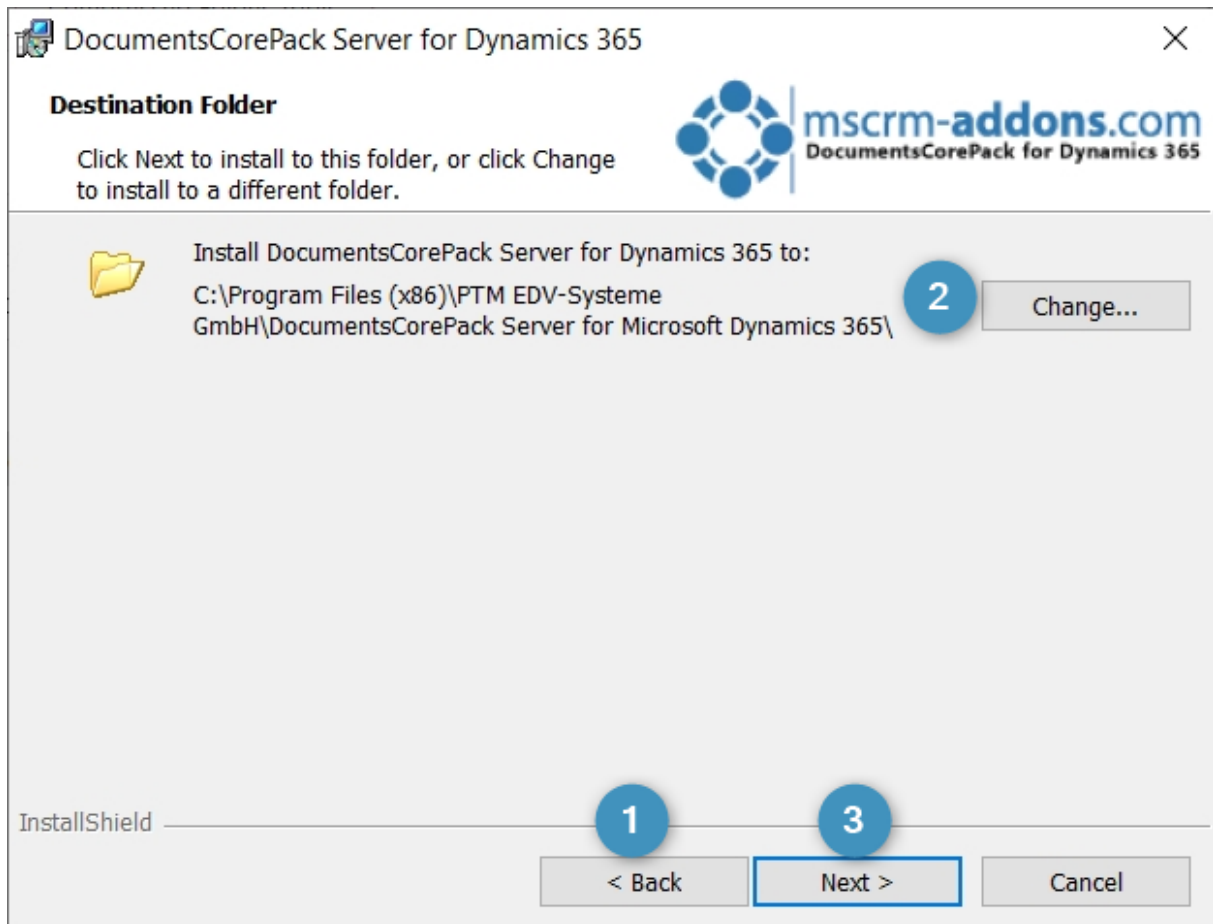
DocumentsCorePack Server for Dynamics 365

Destination Folder

Click Next to install to this folder, or click Change to install to a different folder.

mscrm-addons.com
DocumentsCorePack for Dynamics 365

Install DocumentsCorePack Server for Dynamics 365 to:

C:\Program Files (x86)\PTM EDV-Systeme GmbH\DocumentsCorePack Server for Microsoft Dynamics 365\

2

Change...

InstallShield

1

3

< Back

Next >

Cancel